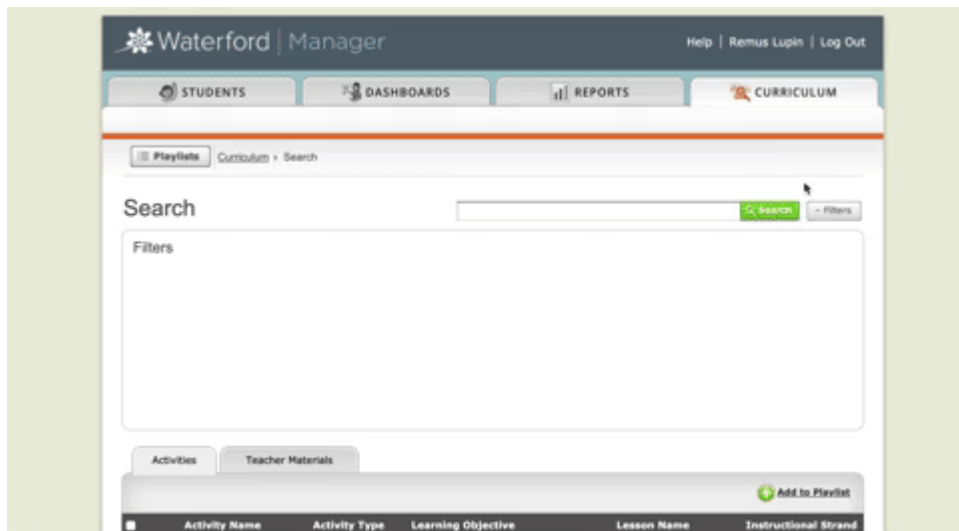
Waterford | Manager

Help | Remus Lupin | Log Out

STUDENTS

DASHBOARDS

REPORTS

CURRICULUM

Playlists

Curriculum › Search

Search

Search

- Filters

Filters

Activities

Teacher Materials

Add to Playlist

| Activity Name | Activity Type | Learning Objective | Lesson Name | Instructional Strand |
|---|---|---|---|---|